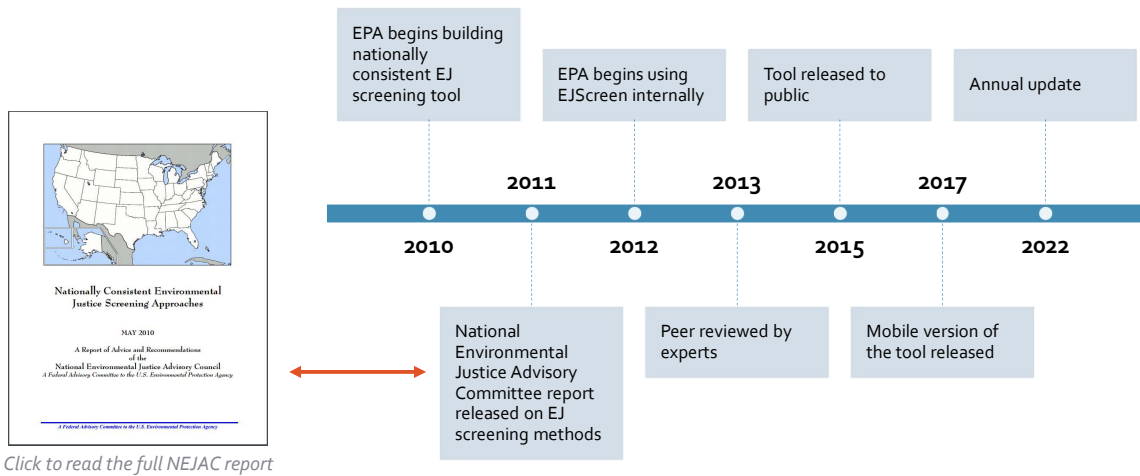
Nationally Consistent Environmental Justice Screening Approaches

MAY 2010

A Report of Advice and Recommendations of the National Environmental Justice Advisory Council
A Federal Advisory Committee to the U.S. Environmental Protection Agency

A Federal Advisory Committee to the U.S. Environmental Protection Agency

Click to read the full NEJAC report

EPA begins building nationally consistent EJ screening tool

EPA begins using EJScreen internally

Tool released to public

Annual update

2011

2013

2017

2010

2012

2015

2022

National Environmental Justice Advisory Committee report released on EJ screening methods

Peer reviewed by experts

Mobile version of the tool released